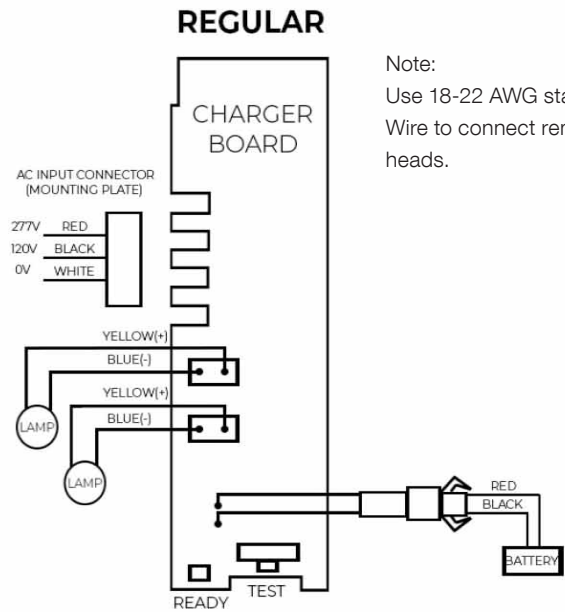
REGULAR

Note:
Use 18-22 AWG sta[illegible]
Wire to connect rer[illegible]
heads.

CHARGER BOARD

AC INPUT CONNECTOR (MOUNTING PLATE)

277V RED
120V BLACK
0V WHITE

YELLOW(+)
BLUE(-)
LAMP

YELLOW(+)
BLUE(-)
LAMP

RED
BLACK
BATTERY

READY
TEST